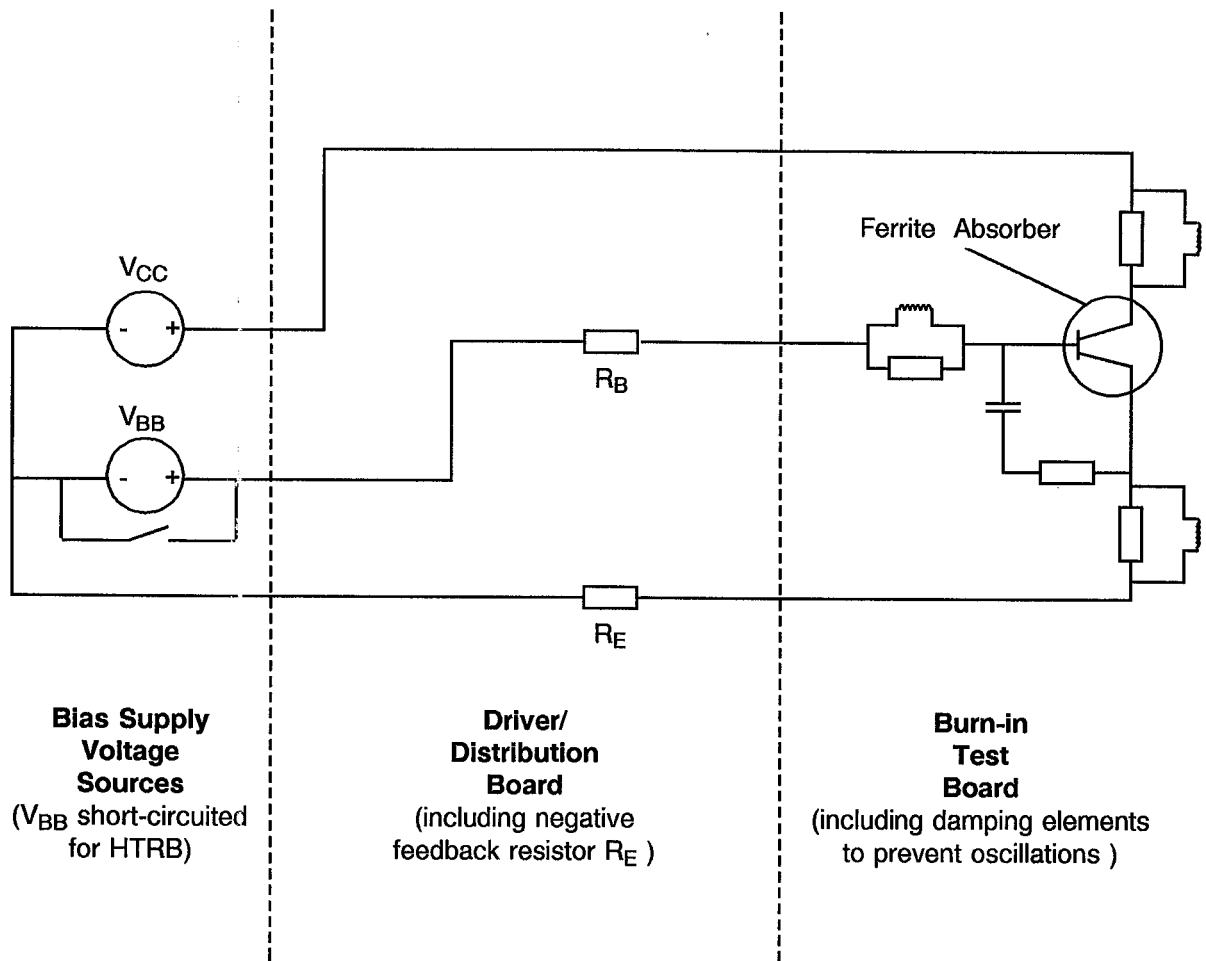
Ferrite Absorber

$V_{CC}$

- +

$V_{BB}$

- +

$R_B$

$R_E$

**Bias Supply Voltage Sources**
($V_{BB}$ short-circuited for HTRB)

**Driver/ Distribution Board**
(including negative feedback resistor $R_E$ )

**Burn-in Test Board**
(including damping elements to prevent oscillations )